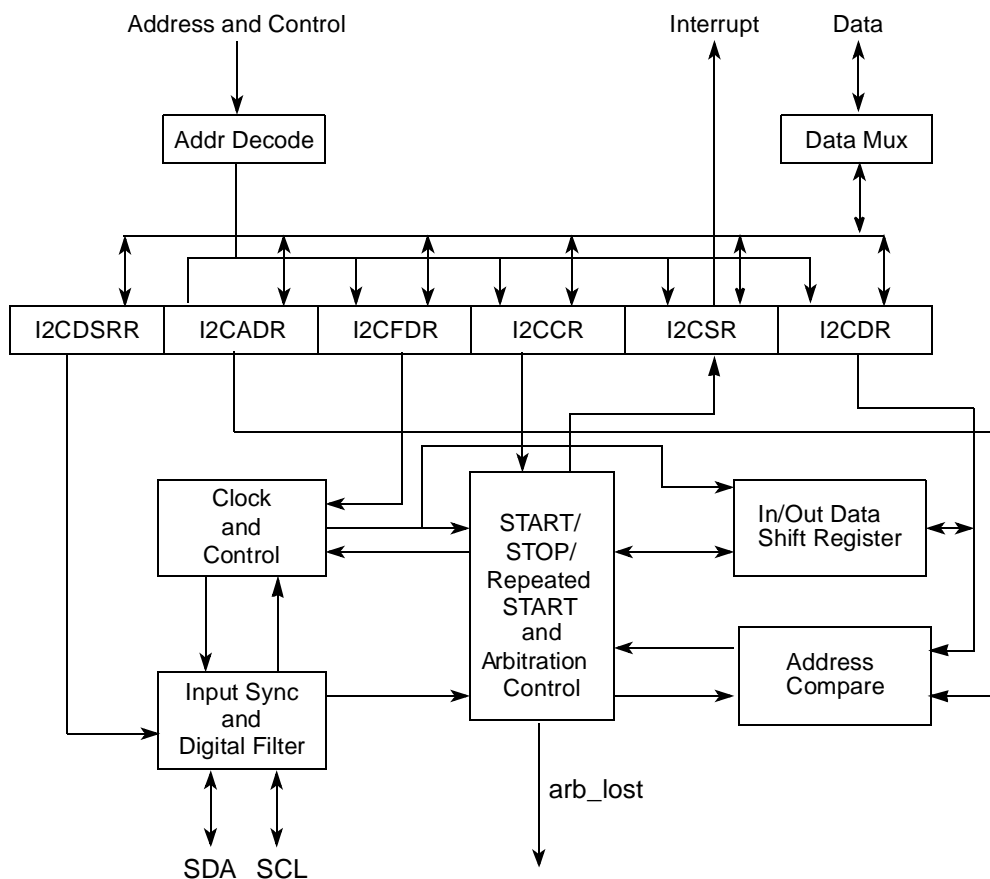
Address and Control

Interrupt

Data

Addr Decode

Data Mux

| I2CDSRR | I2CADR | I2CFDR | I2CCR | I2CSR | I2CDR |
|---|---|---|---|---|---|

Clock and Control

START/ STOP/ Repeated START and Arbitration Control

In/Out Data Shift Register

Address Compare

Input Sync and Digital Filter

arb_lost

SDA SCL